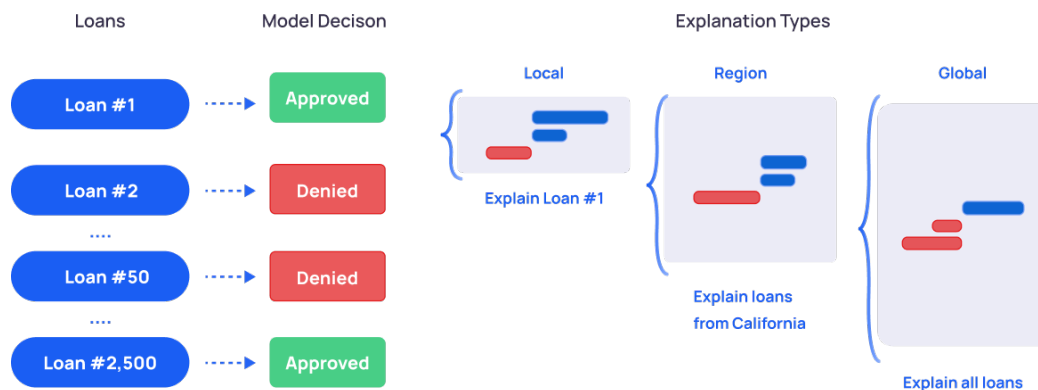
Loans

Model Decison

Loan #1

Approved

Loan #2

Denied

....

Loan #50

Denied

....

Loan #2,500

Approved

Explanation Types

Local

Explain Loan #1

Region

Explain loans from California

Global

Explain all loans